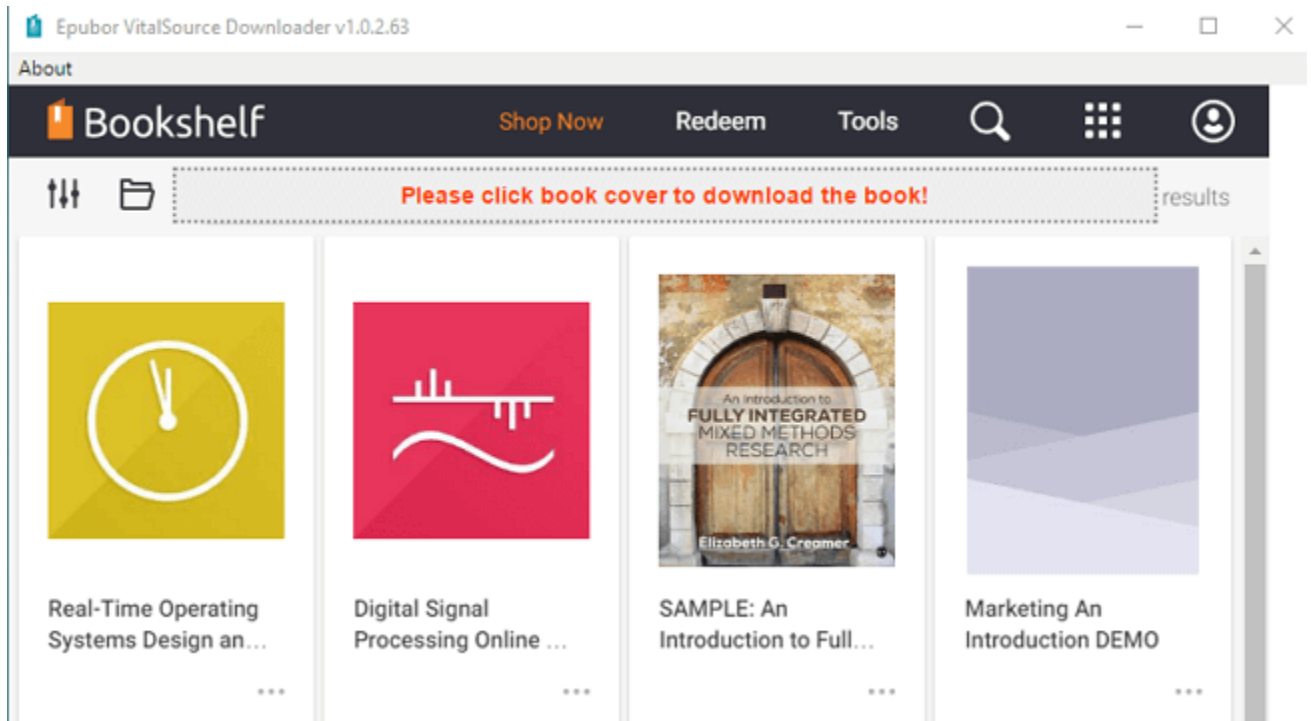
Epubor VitalSource Downloader v1.0.2.63

About

Bookshelf

Shop Now

Redeem

Tools

Please click book cover to download the book!

results

Real-Time Operating Systems Design an...

Digital Signal Processing Online ...

An Introduction to FULLY INTEGRATED MIXED METHODS RESEARCH

Elizabeth G. Creamer

SAMPLE: An Introduction to Full...

Marketing An Introduction DEMO